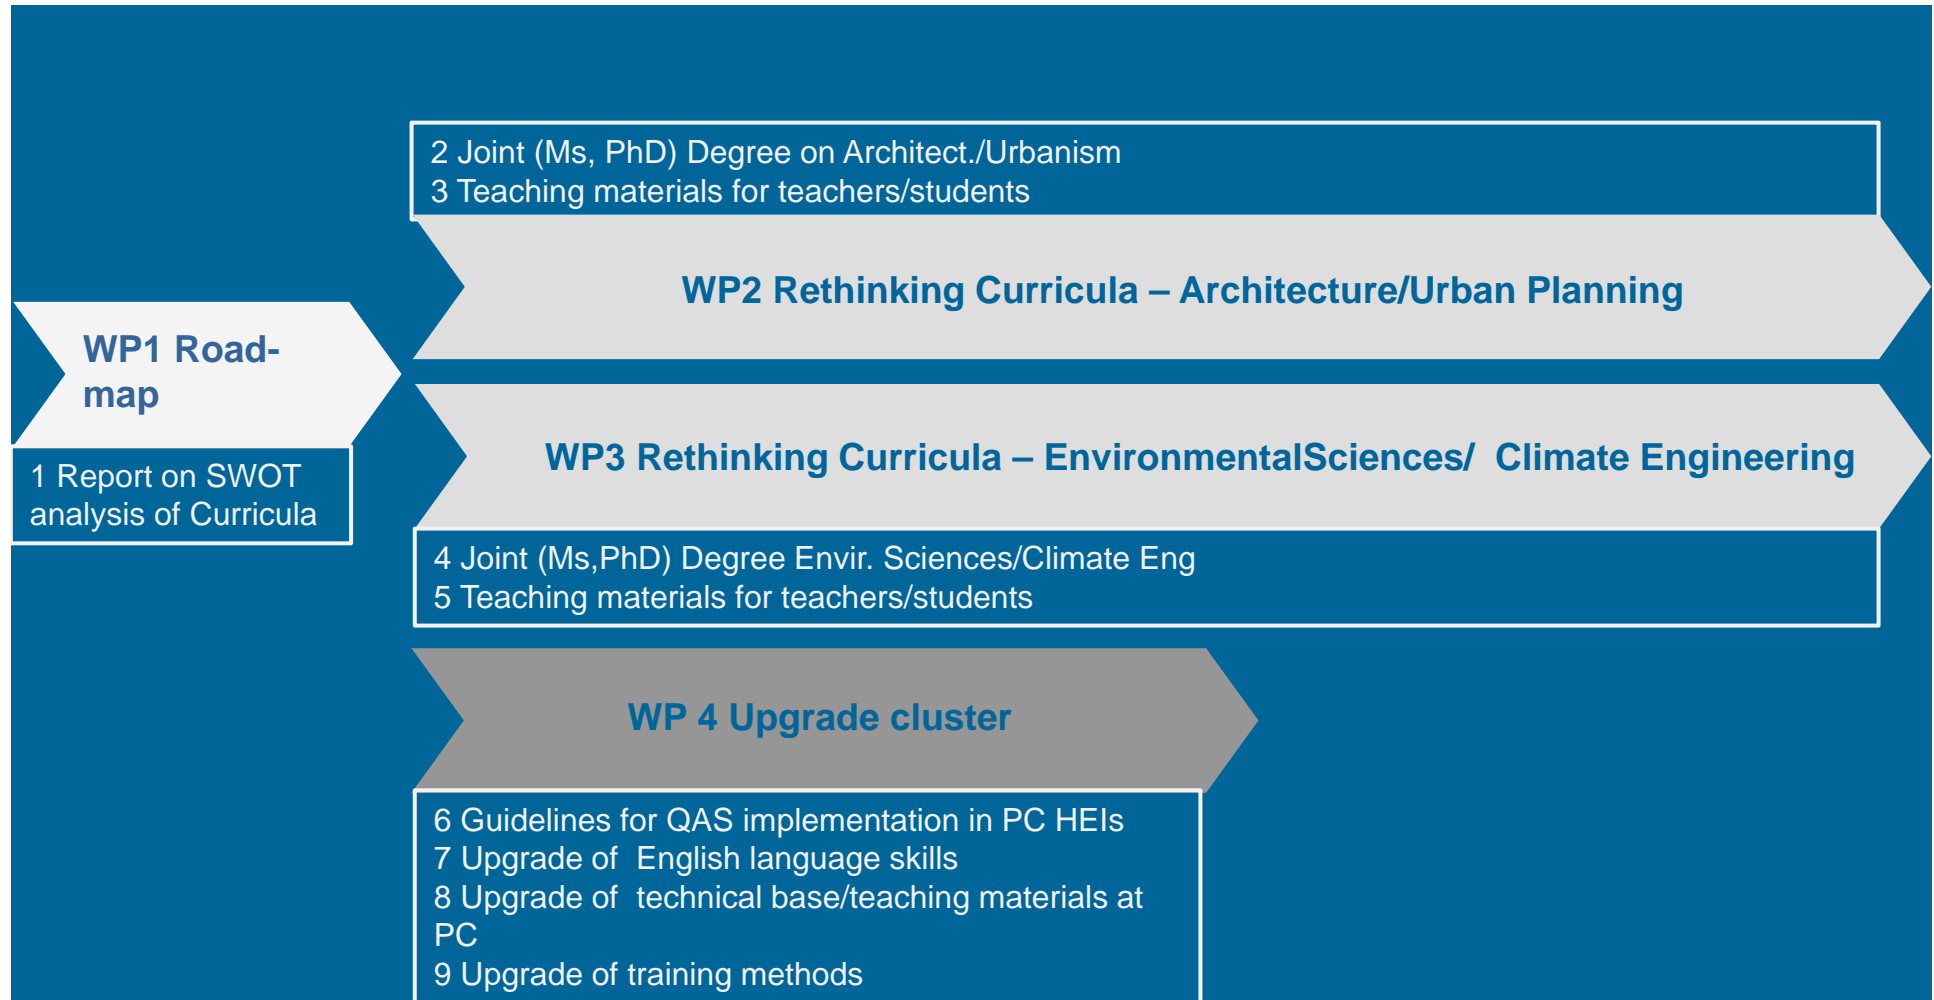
2 Joint (Ms, PhD) Degree on Architect./Urbanism
3 Teaching materials for teachers/students

WP2 Rethinking Curricula – Architecture/Urban Planning

WP1 Road-map

1 Report on SWOT analysis of Curricula

WP3 Rethinking Curricula – EnvironmentalSciences/ Climate Engineering

4 Joint (Ms,PhD) Degree Envir. Sciences/Climate Eng
5 Teaching materials for teachers/students

WP 4 Upgrade cluster

6 Guidelines for QAS implementation in PC HEIs
7 Upgrade of English language skills
8 Upgrade of technical base/teaching materials at PC
9 Upgrade of training methods